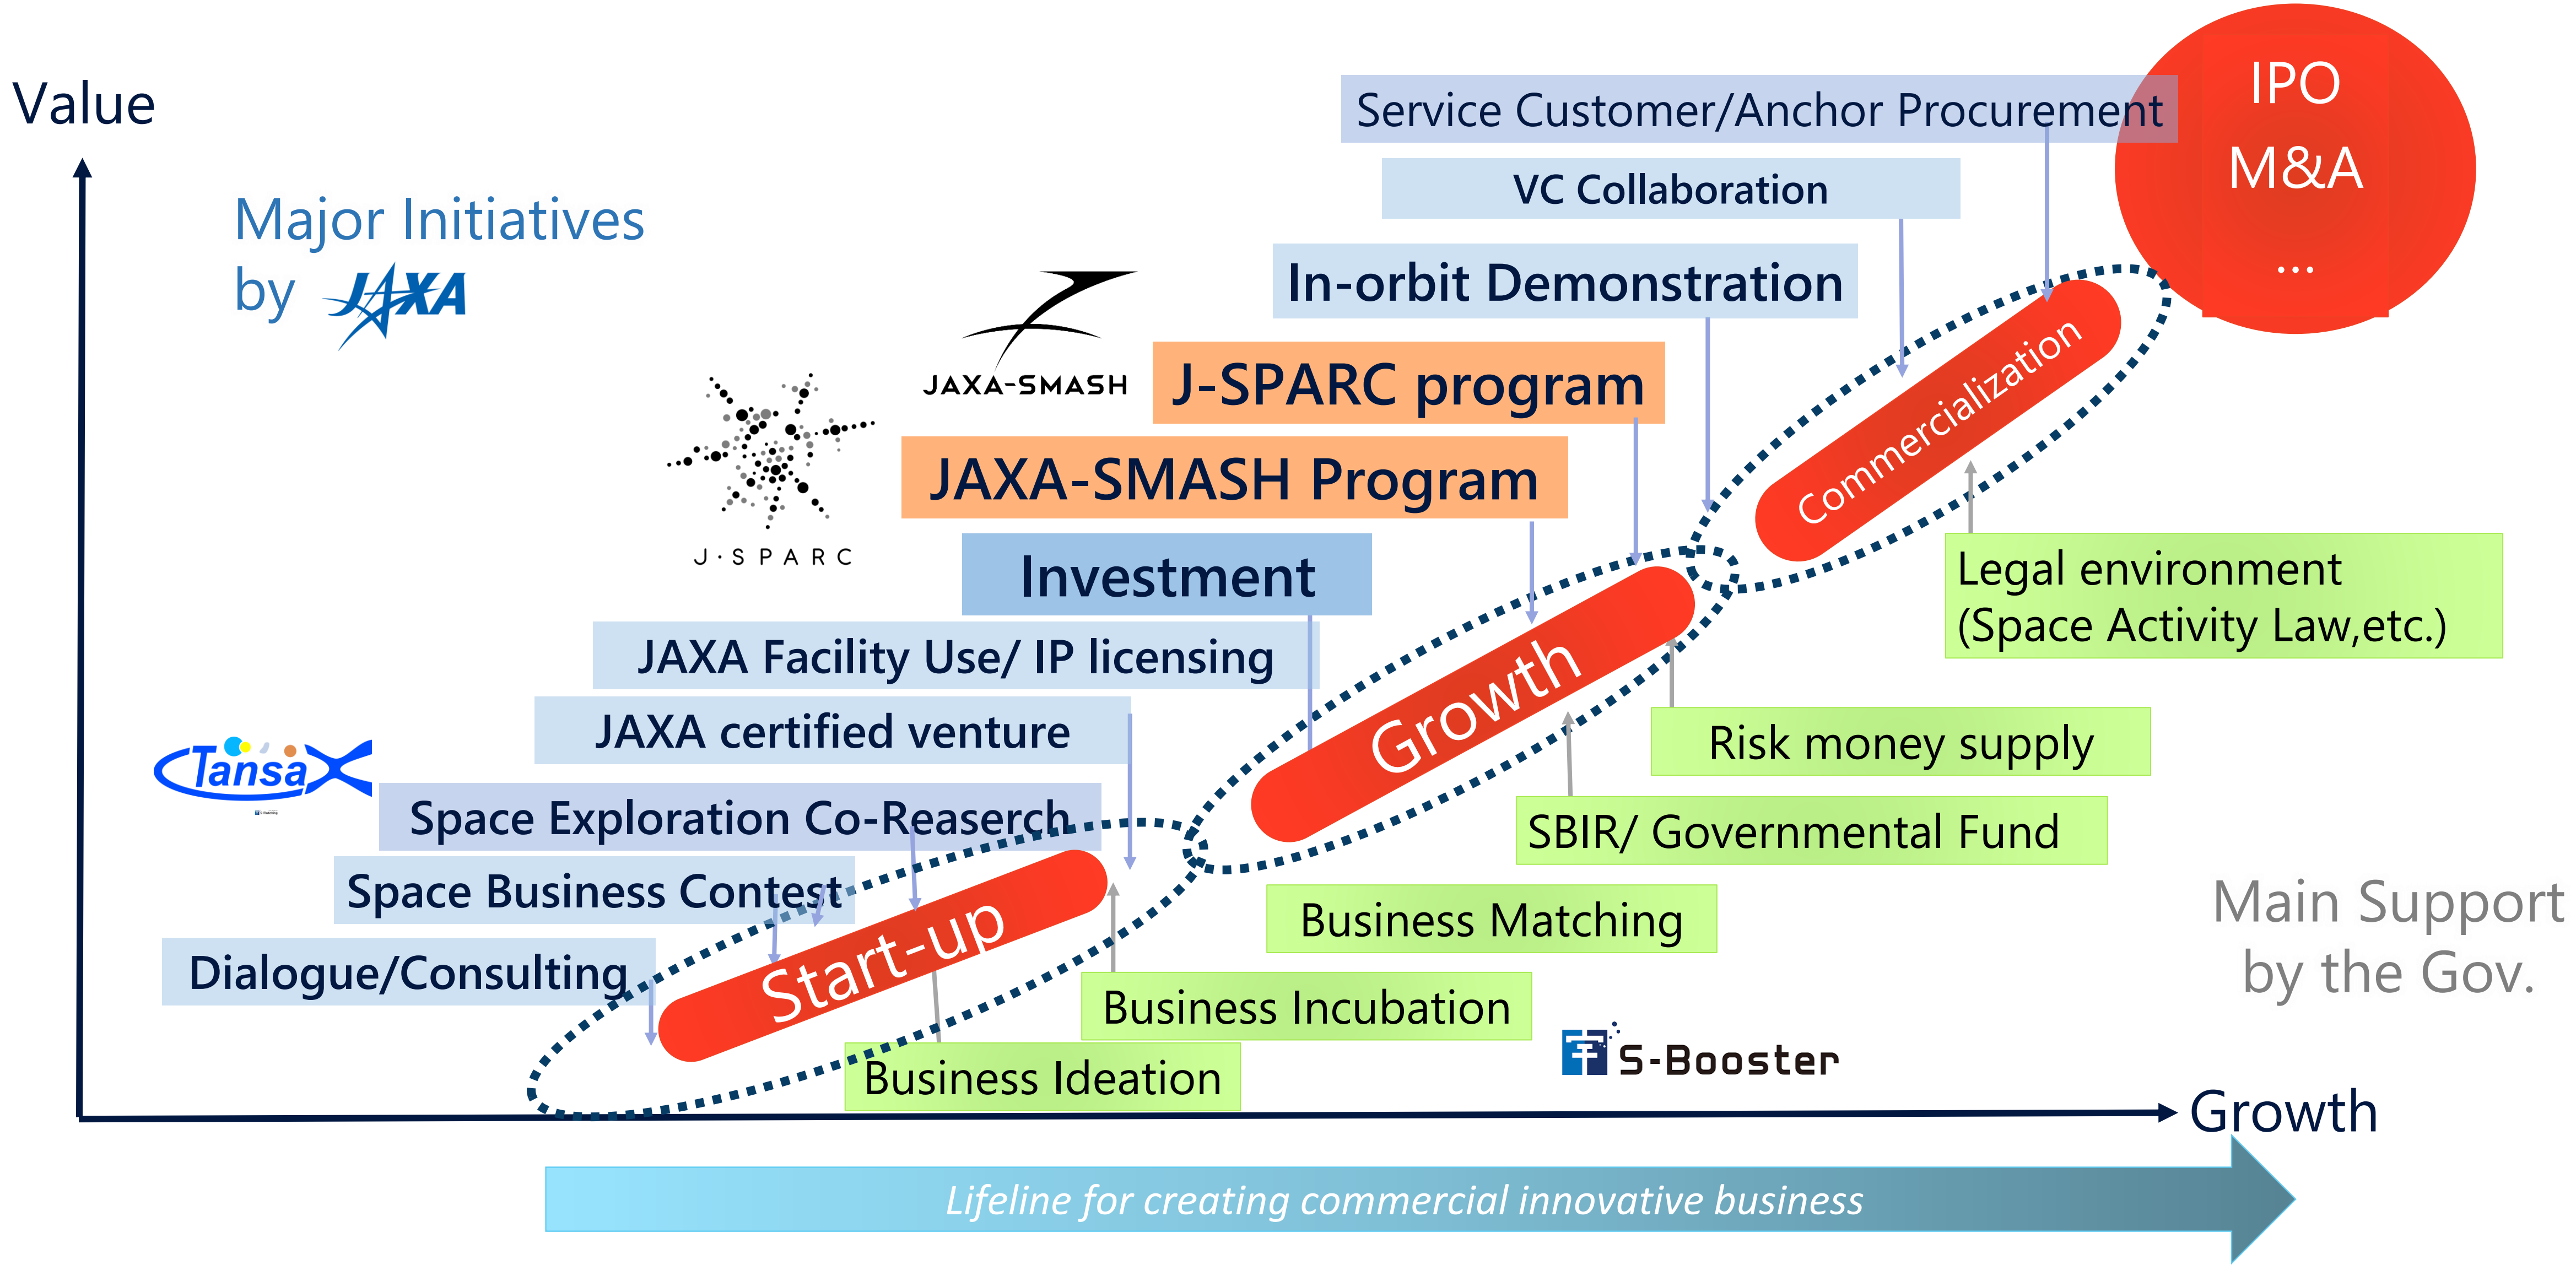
Value

Major Initiatives
by JAXA

IPO
M&A
…

Service Customer/Anchor Procurement

VC Collaboration

In-orbit Demonstration

JAXA-SMASH

J-SPARC program

J·SPARC

JAXA-SMASH Program

Investment

JAXA Facility Use/ IP licensing

JAXA certified venture

Tansa

Space Exploration Co-Reaserch

Space Business Contest

Dialogue/Consulting

Commercialization

Growth

Start-up

Legal environment
(Space Activity Law,etc.)

Risk money supply

SBIR/ Governmental Fund

Business Matching

Business Incubation

Business Ideation

S-Booster

Main Support
by the Gov.

Growth

Lifeline for creating commercial innovative business